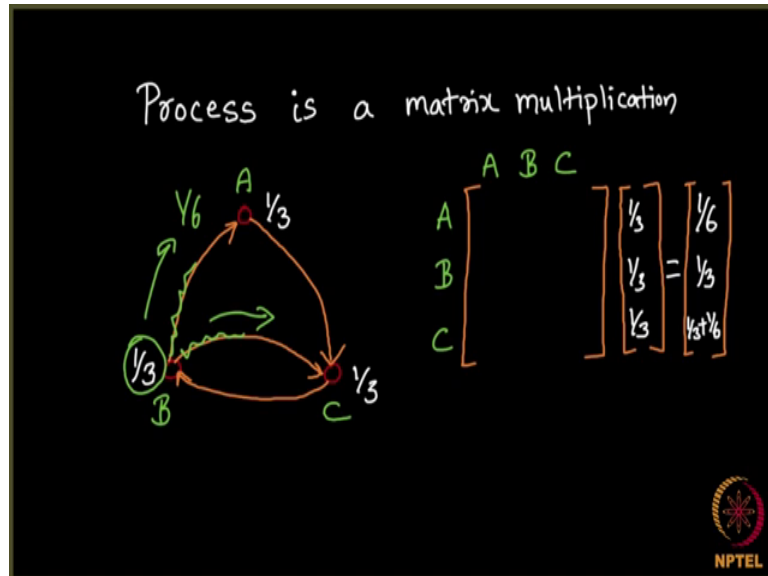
Process is a matrix multiplication

A
$\frac{1}{3}$
$\frac{1}{6}$
$\frac{1}{3}$
B
C
$\frac{1}{3}$

A B C

| | | | |
|---|---|---|---|
| A | | | |
| B | | | |
| C | | | |

$\begin{bmatrix} \frac{1}{3} \\ \frac{1}{3} \\ \frac{1}{3} \end{bmatrix} = \begin{bmatrix} \frac{1}{6} \\ \frac{1}{3} \\ \frac{1}{3}+\frac{1}{6} \end{bmatrix}$

NPTEL